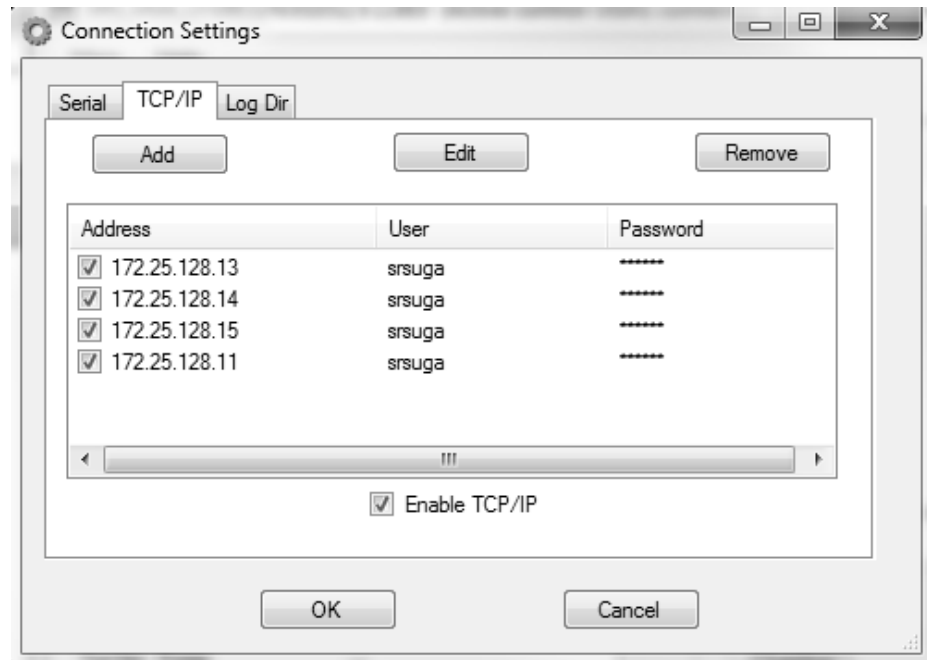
Connection Settings

Serial TCP/IP Log Dir

Add Edit Remove

| Address | User | Password |
|---|---|---|
| 172.25.128.13 | srsuga | ******* |
| 172.25.128.14 | srsuga | ******* |
| 172.25.128.15 | srsuga | ******* |
| 172.25.128.11 | srsuga | ******* |

Enable TCP/IP

OK Cancel